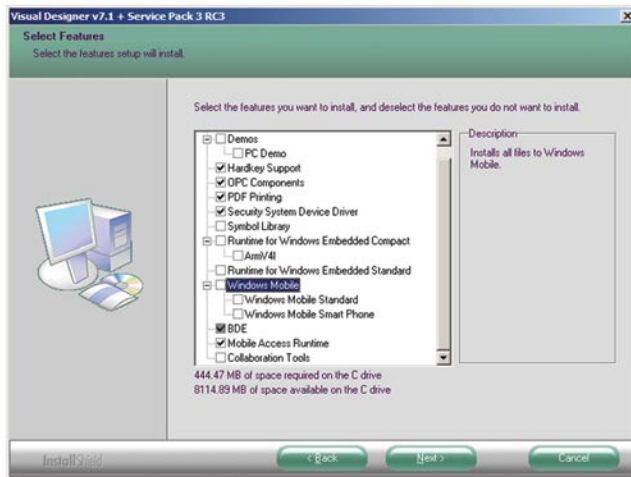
Visual Designer v7.1 + Service Pack 3 RC3

Select Features
Select the features setup will install.

Select the features you want to install, and deselect the features you do not want to install.

Demos
PC Demo
Hardkey Support
OPC Components
PDF Printing
Security System Device Driver
Symbol Library
Runtime for Windows Embedded Compact
ArmV4I
Runtime for Windows Embedded Standard
Windows Mobile
Windows Mobile Standard
Windows Mobile Smart Phone
BDE
Mobile Access Runtime
Collaboration Tools

Description
Installs all files to Windows Mobile.

444.47 MB of space required on the C drive
8114.89 MB of space available on the C drive

InstallShield

< Back
Next >
Cancel